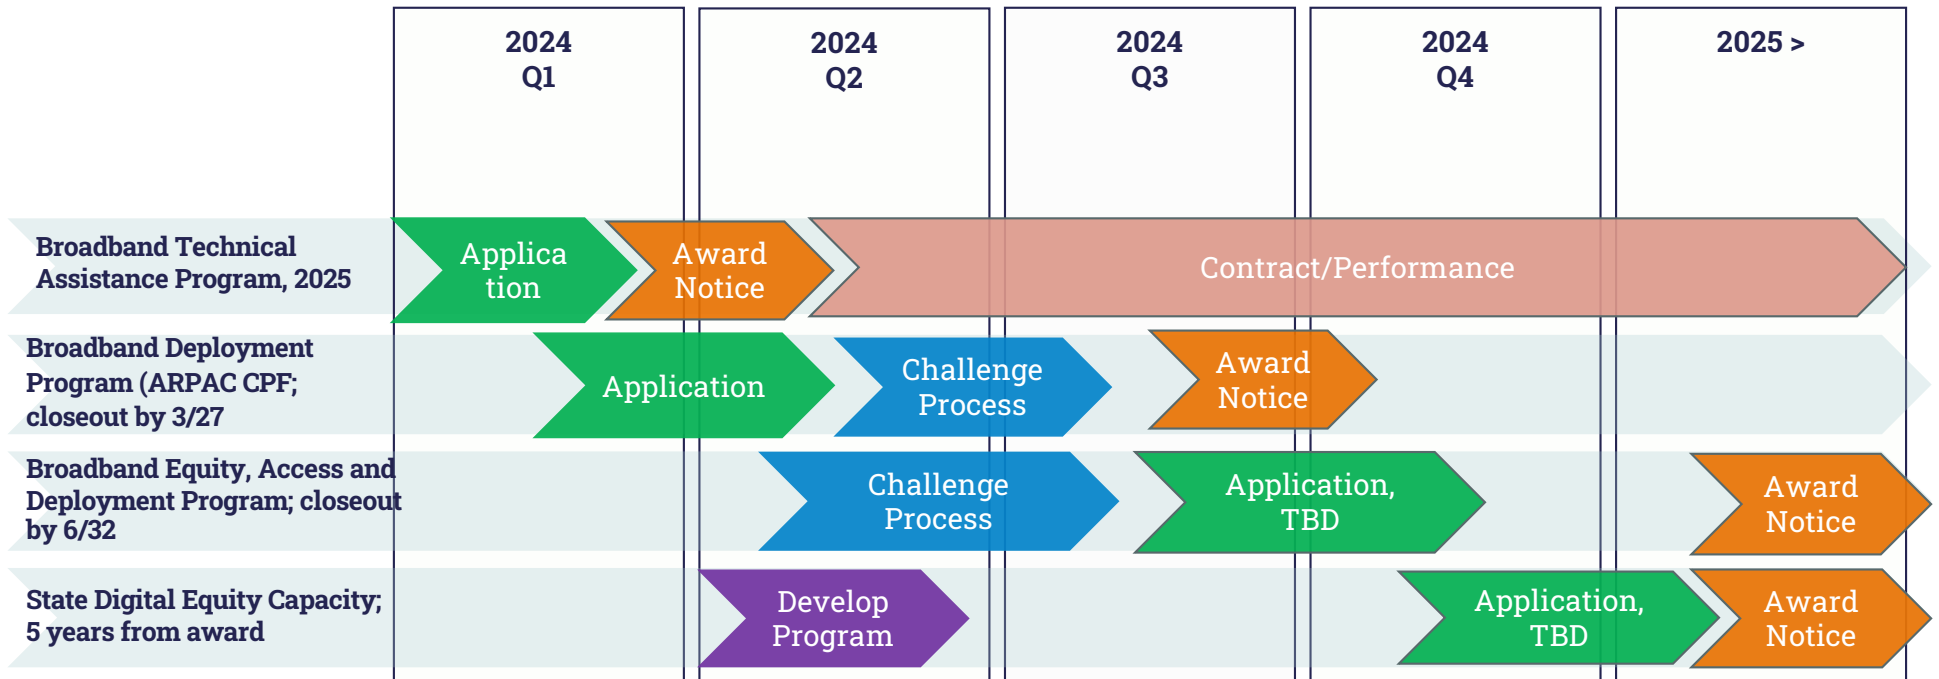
| | 2024 Q1 | 2024 Q2 | 2024 Q3 | 2024 Q4 | 2025 > |
|---|---|---|---|---|---|
| Broadband Technical Assistance Program, 2025 | Application | Award Notice | Contract/Performance | | |
| Broadband Deployment Program (ARPAC CPF; closeout by 3/27 | Application | Challenge Process | Award Notice | | |
| Broadband Equity, Access and Deployment Program; closeout by 6/32 | | Challenge Process | Application, TBD | | Award Notice |
| State Digital Equity Capacity; 5 years from award | | Develop Program | | Application, TBD | Award Notice |